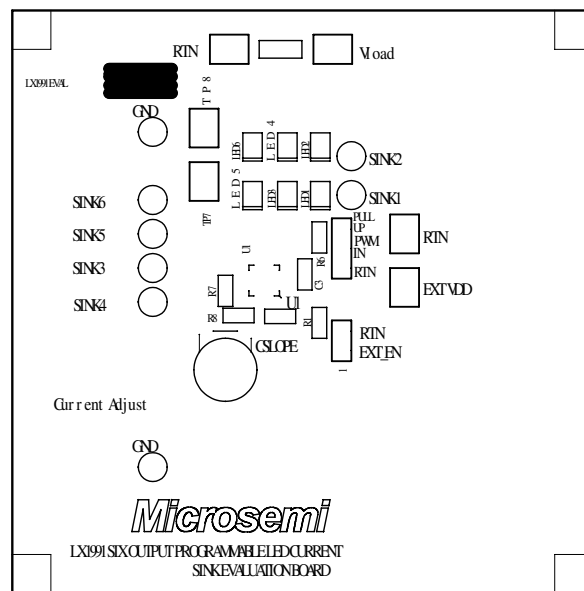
RTN

Vload

LX991EVAL

TP8

GND

LED6

LED4

LED2

SINK2

LED5

LED3

LED1

SINK1

TP7

SINK6

SINK5

SINK3

SINK4

PULL UP

PWM IN

RTN

RTN

R6

U1

C3

EXTVDD

R7

U1

R8

R1

RTN

EXT_EN

1

CSLOPE

Curr ent Adjust

GND

Microsemi

LX1991 SIX OUTPUT PROGRAMMABLE LED CURRENT SINK EVALUATION BOARD